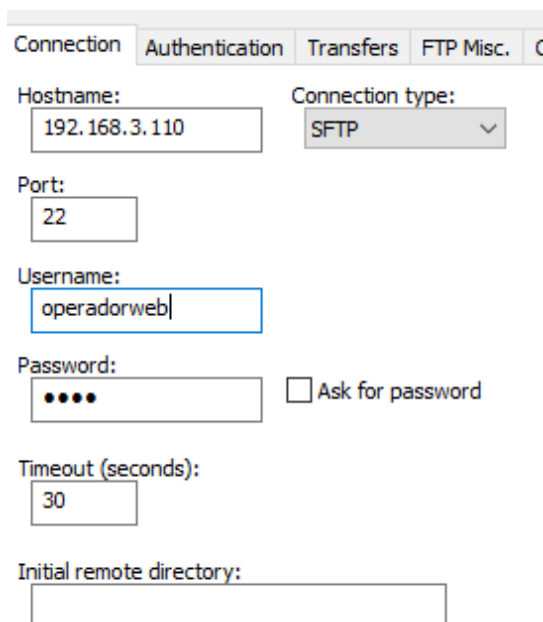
Connection | Authentication | Transfers | FTP Misc. | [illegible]

Hostname:
192.168.3.110

Connection type:
SFTP

Port:
22

Username:
operadorweb

Password:
••••

Ask for password

Timeout (seconds):
30

Initial remote directory: